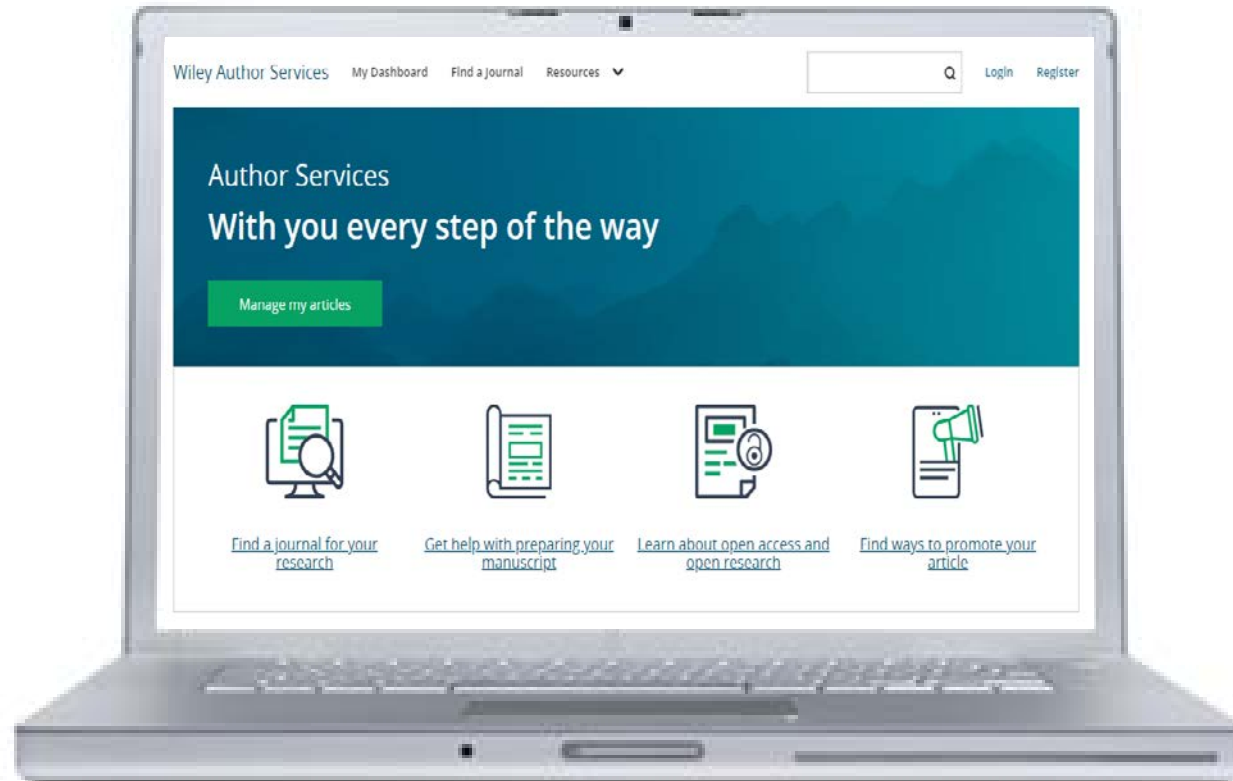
Wiley Author Services My Dashboard Find a Journal Resources Login Register

Author Services

With you every step of the way

Manage my articles

Find a journal for your research

Get help with preparing your manuscript

Learn about open access and open research

Find ways to promote your article